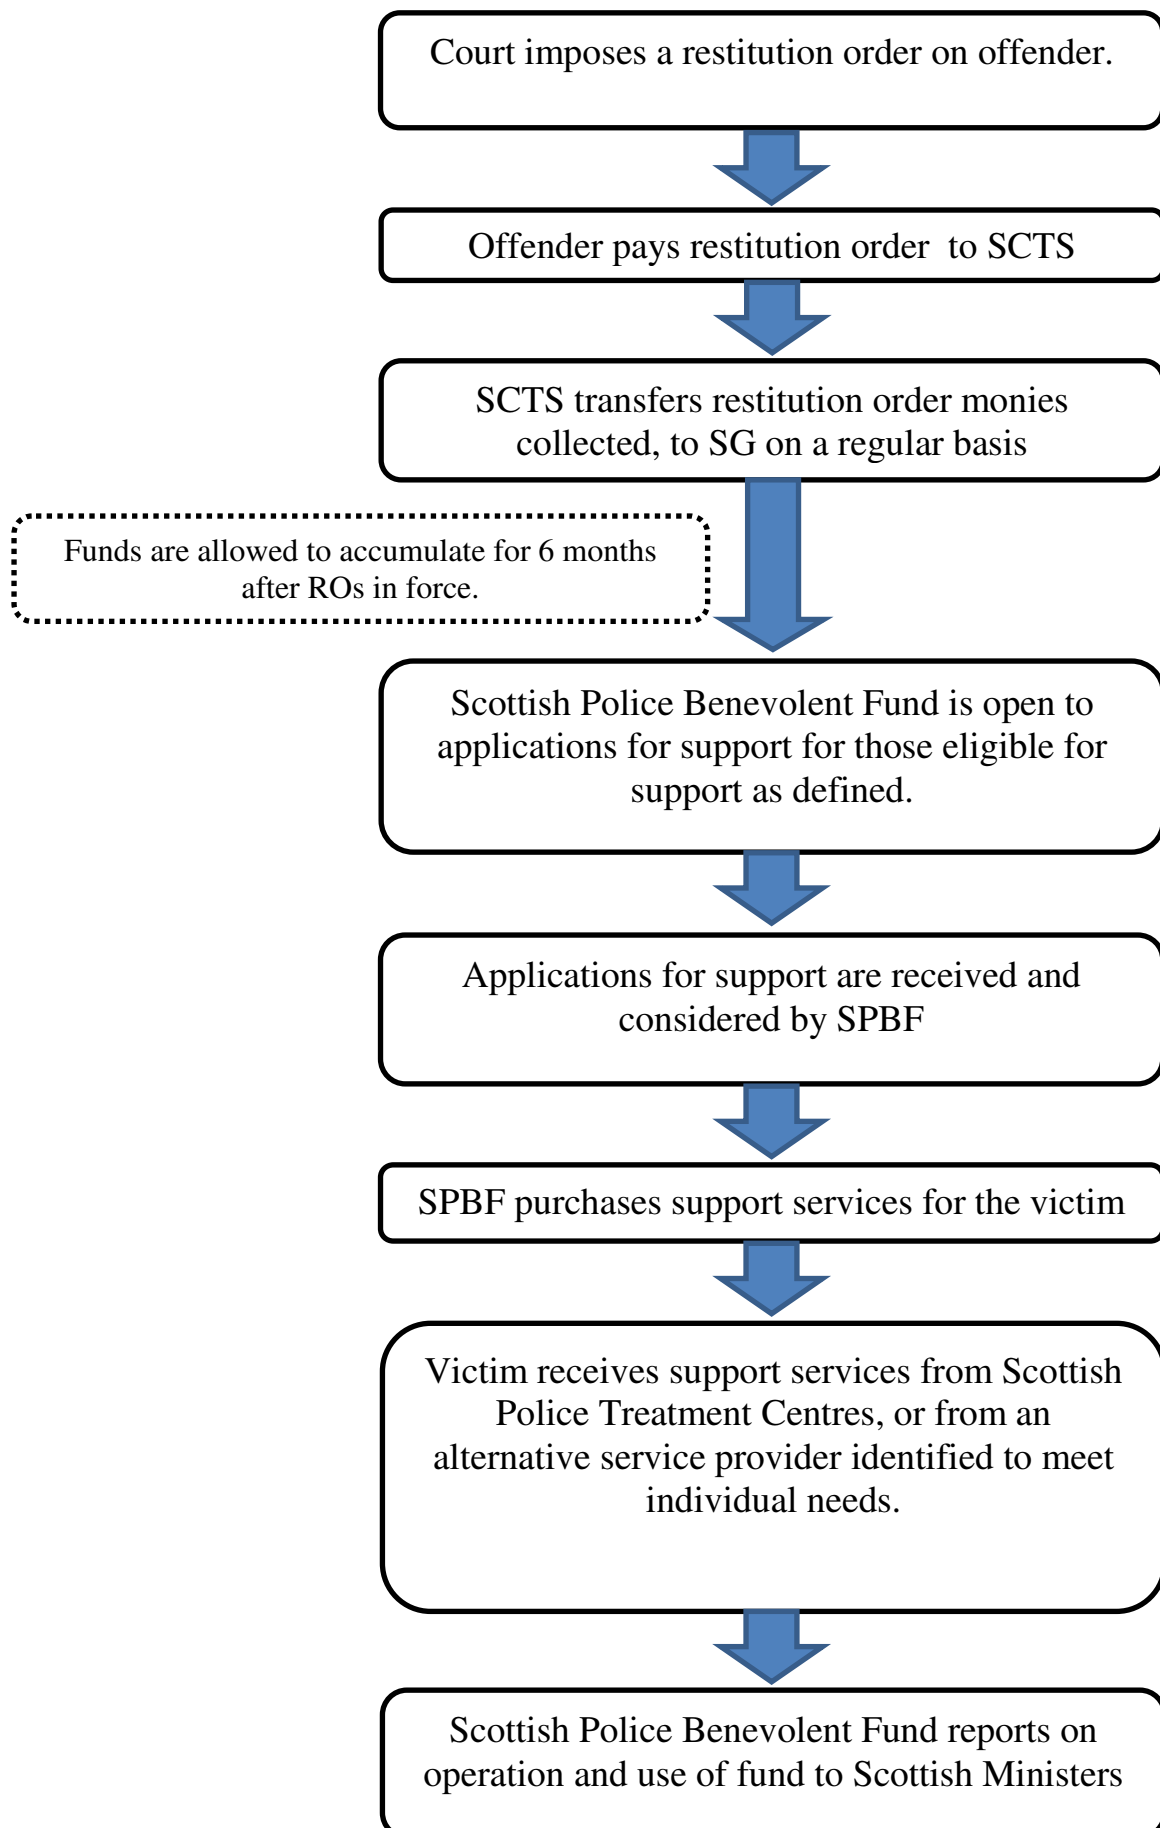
Court imposes a restitution order on offender.

Offender pays restitution order to SCTS

SCTS transfers restitution order monies collected, to SG on a regular basis

Funds are allowed to accumulate for 6 months after ROs in force.

Scottish Police Benevolent Fund is open to applications for support for those eligible for support as defined.

Applications for support are received and considered by SPBF

SPBF purchases support services for the victim

Victim receives support services from Scottish Police Treatment Centres, or from an alternative service provider identified to meet individual needs.

Scottish Police Benevolent Fund reports on operation and use of fund to Scottish Ministers